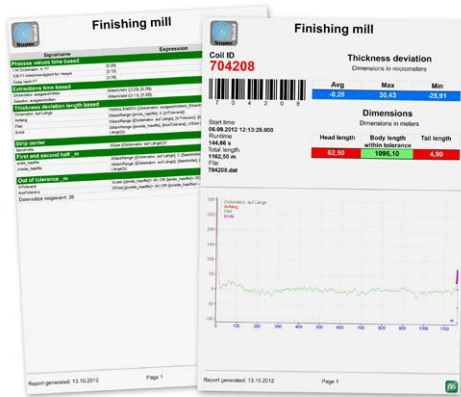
Finishing mill

| Signalname | Expression |
|---|---|
| Process values time based | |
| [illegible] | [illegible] |
| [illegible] | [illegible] |
| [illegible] | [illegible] |
| Extractions time based | |
| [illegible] | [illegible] |
| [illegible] | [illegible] |
| Thickness deviation length based | |
| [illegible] | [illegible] |
| Anfang | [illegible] |
| Flat | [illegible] |
| Ende | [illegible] |
| Strip center | |
| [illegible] | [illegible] |
| First and second half _m | |
| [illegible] | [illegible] |
| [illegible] | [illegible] |
| Out of tolerance _m | |
| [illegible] | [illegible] |
| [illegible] | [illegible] |

Datensätze insgesamt: 26

Report generated: 13.10.2012

Page 1

Finishing mill

Coil ID
704208

7 0 4 2 0 8

Thickness deviation
Dimensions in micrometers

| Avg | Max | Min |
|---|---|---|
| -0,28 | 30,43 | -25,91 |

Start time
06.09.2012 12:13:25.800
Runtime
144,66 s
Total length
1162,50 m
File
704208.dat

Dimensions
Dimensions in meters

| Head length | Body length within tolerance | Tail length |
|---|---|---|
| 62,50 | 1095,10 | 4,90 |

Anfang
Flat
Ende

Report generated: 13.10.2012

Page 1